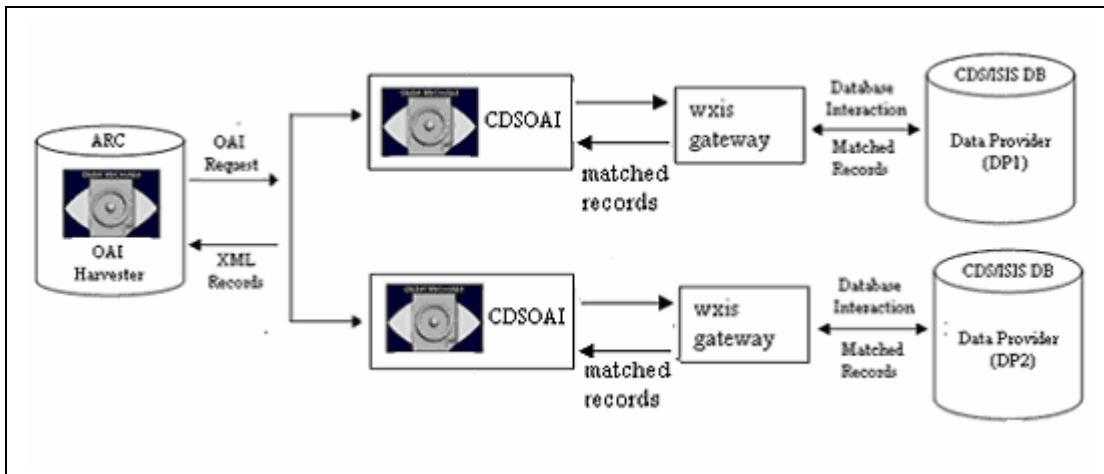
ARC

OAI Harvester

OAI Request

XML Records

CDSOAI

wxis gateway

matched records

Database Interaction

Matched Records

CDS/ISIS DB

Data Provider (DP1)

CDSOAI

wxis gateway

matched records

Database Interaction

Matched Records

CDS/ISIS DB

Data Provider (DP2)